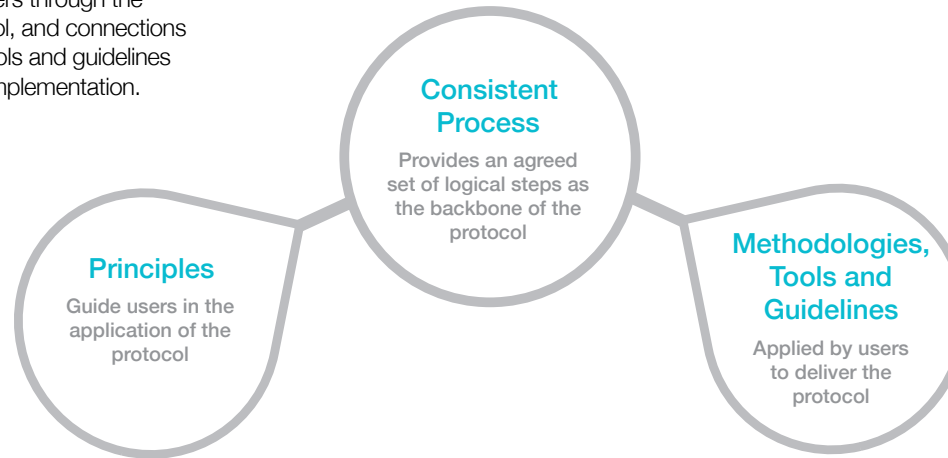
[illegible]ers through the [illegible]ol, and connections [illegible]ols and guidelines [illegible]mplementation.

Consistent Process

Provides an agreed set of logical steps as the backbone of the protocol

Principles

Guide users in the application of the protocol

Methodologies, Tools and Guidelines

Applied by users to deliver the protocol